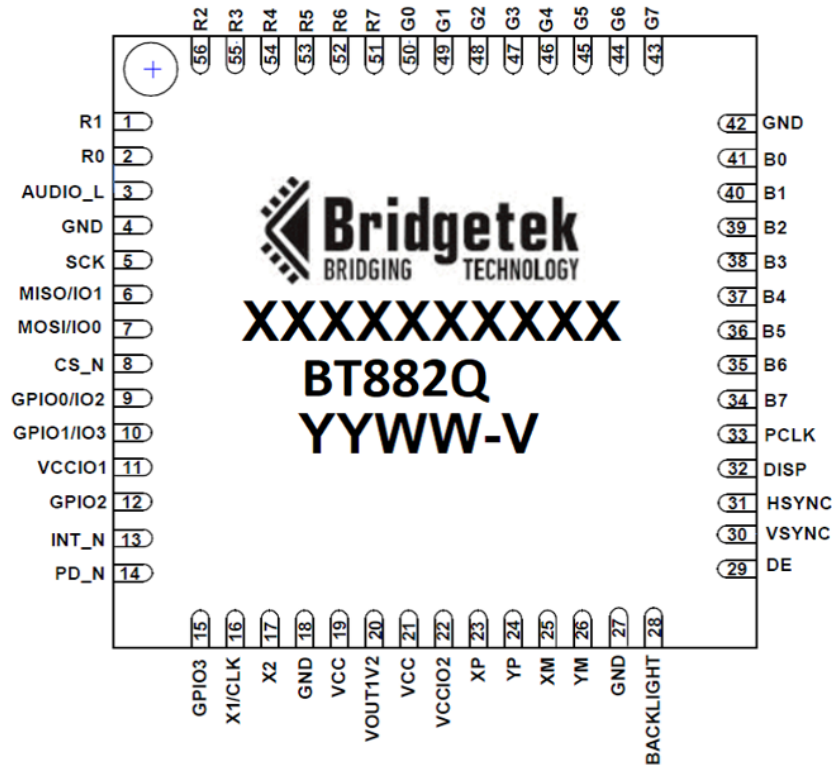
R2 56
R3 55
R4 54
R5 53
R6 52
R7 51
G0 50
G1 49
G2 48
G3 47
G4 46
G5 45
G6 44
G7 43

R1 1
R0 2
AUDIO_L 3
GND 4
SCK 5
MISO/IO1 6
MOSI/IO0 7
CS_N 8
GPIO0/IO2 9
GPIO1/IO3 10
VCCIO1 11
GPIO2 12
INT_N 13
PD_N 14

Bridgetek
BRIDGING TECHNOLOGY
XXXXXXXXXX
BT882Q
YYWW-V

42 GND
41 B0
40 B1
39 B2
38 B3
37 B4
36 B5
35 B6
34 B7
33 PCLK
32 DISP
31 HSYNC
30 VSYNC
29 DE

15 GPIO3
16 X1/CLK
17 X2
18 GND
19 VCC
20 VOUT1V2
21 VCC
22 VCCIO2
23 XP
24 YP
25 XM
26 YM
27 GND
28 BACKLIGHT